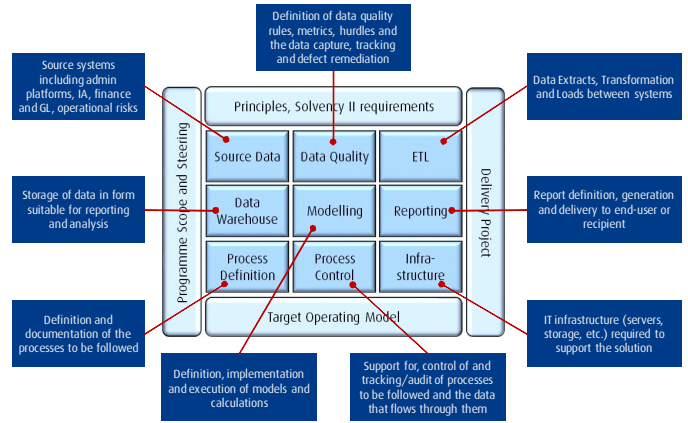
Definition of data quality rules, metrics, hurdles and the data capture, tracking and defect remediation

Source systems including admin platforms, IA, finance and GL, operational risks

Data Extracts, Transformation and Loads between systems

Principles, Solvency II requirements

Programme Scope and Steering

Source Data

Data Quality

ETL

Delivery Project

Storage of data in form suitable for reporting and analysis

Data Warehouse

Modelling

Reporting

Report definition, generation and delivery to end-user or recipient

Process Definition

Process Control

Infrastructure

Target Operating Model

Definition and documentation of the processes to be followed

IT infrastructure (servers, storage, etc.) required to support the solution

Definition, implementation and execution of models and calculations

Support for, control of and tracking/audit of processes to be followed and the data that flows through them